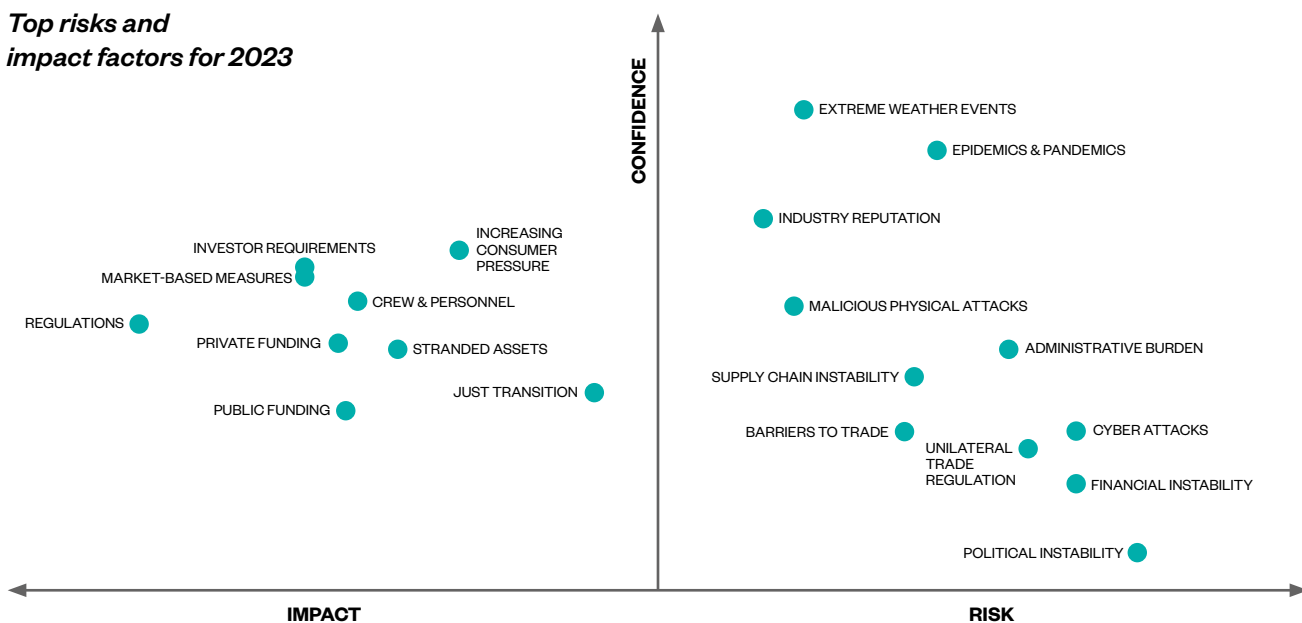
Top risks and impact factors for 2023

CONFIDENCE

EXTREME WEATHER EVENTS

EPIDEMICS & PANDEMICS

INDUSTRY REPUTATION

INVESTOR REQUIREMENTS

INCREASING CONSUMER PRESSURE

MARKET-BASED MEASURES

CREW & PERSONNEL

MALICIOUS PHYSICAL ATTACKS

REGULATIONS

PRIVATE FUNDING

STRANDED ASSETS

ADMINISTRATIVE BURDEN

SUPPLY CHAIN INSTABILITY

JUST TRANSITION

PUBLIC FUNDING

BARRIERS TO TRADE

CYBER ATTACKS

UNILATERAL TRADE REGULATION

FINANCIAL INSTABILITY

POLITICAL INSTABILITY

IMPACT

RISK